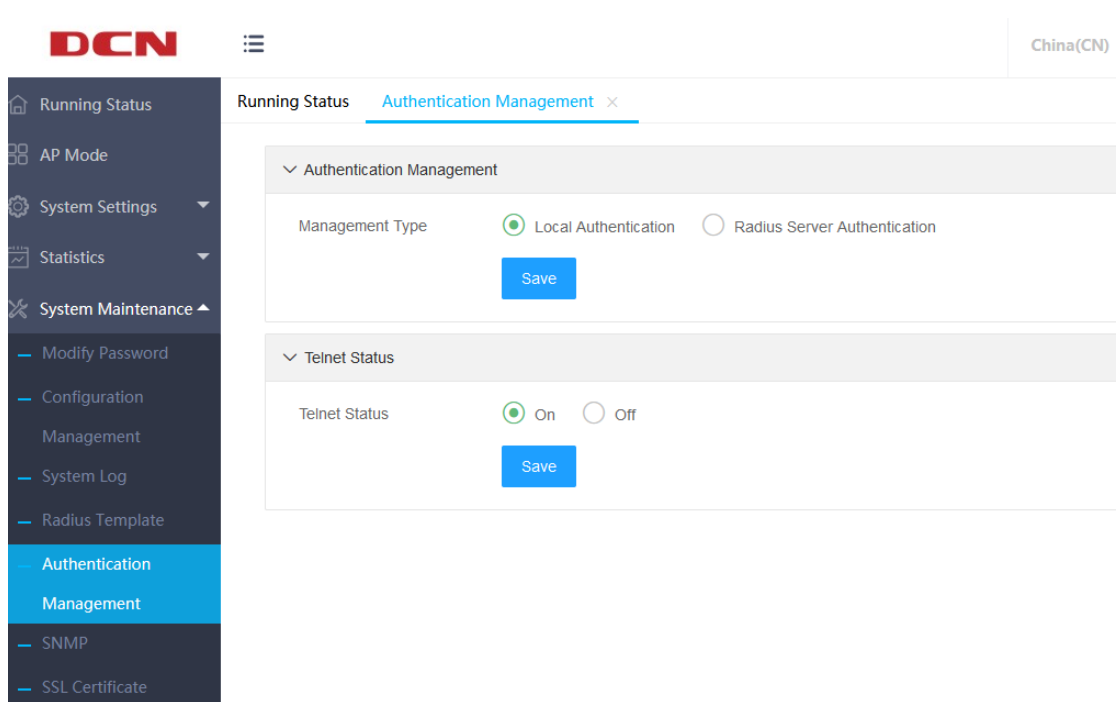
DCN

China(CN)

Running Status

AP Mode

System Settings

Statistics

System Maintenance

Modify Password

Configuration Management

System Log

Radius Template

Authentication Management

SNMP

SSL Certificate

Running Status | Authentication Management ×

Authentication Management

Management Type
Local Authentication
Radius Server Authentication

Save

Telnet Status

Telnet Status
On
Off

Save